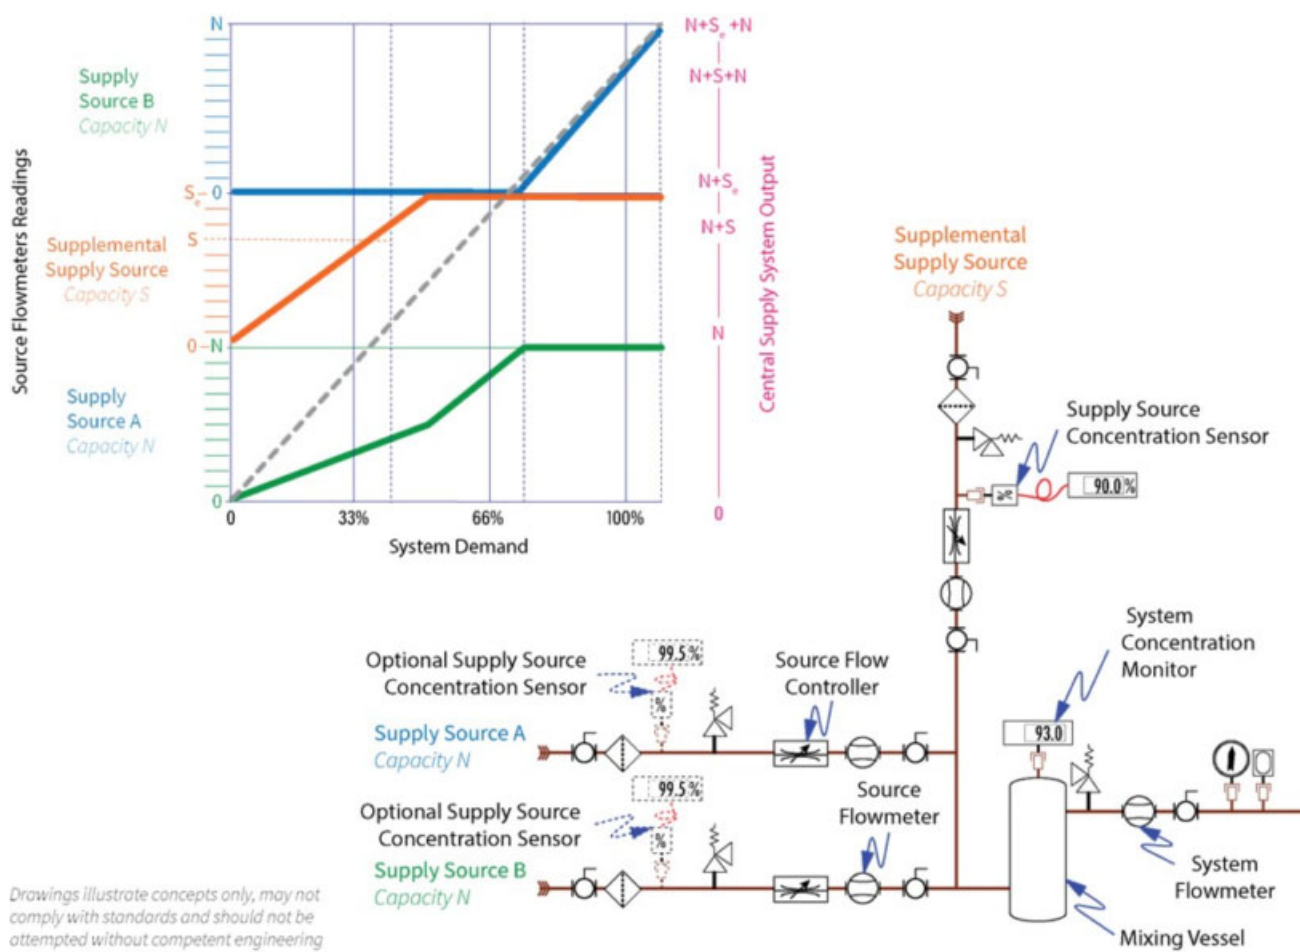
Supply Source B
Capacity N

Supplemental Supply Source
Capacity S

Supply Source A
Capacity N

Source Flowmeters Readings

N
$S_e$–0
S
0–N
0

0
33%
66%
100%
System Demand

$N+S_e+N$
N+S+N
$N+S_e$
N+S
N
0

Central Supply System Output

Supplemental Supply Source
Capacity S

Supply Source Concentration Sensor
90.0%

System Concentration Monitor
93.0

Optional Supply Source Concentration Sensor
99.5%
%

Source Flow Controller

Supply Source A
Capacity N

Optional Supply Source Concentration Sensor
99.5%
%

Source Flowmeter

Supply Source B
Capacity N

System Flowmeter

Mixing Vessel

Drawings illustrate concepts only, may not comply with standards and should not be attempted without competent engineering